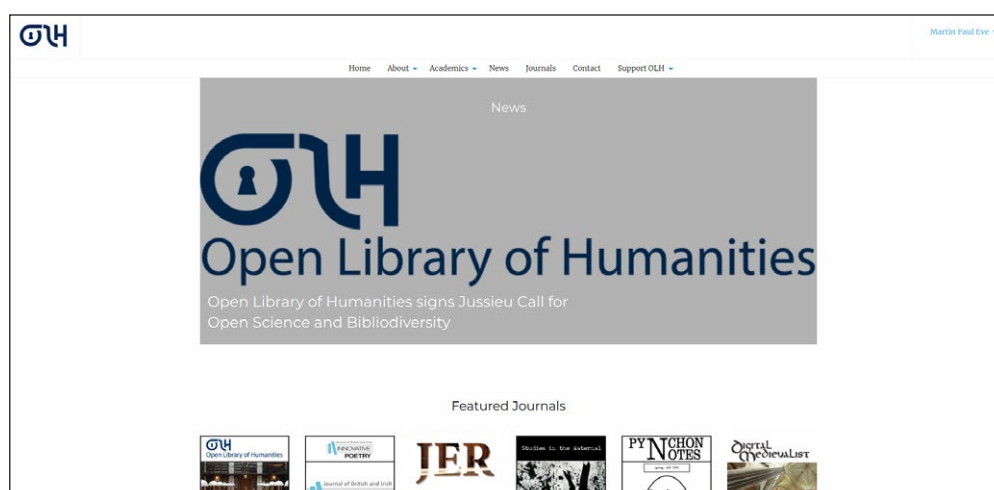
OLH

Martin Paul Eve

Home About Academics News Journals Contact Support OLH

News

OLH

Open Library of Humanities

Open Library of Humanities signs Jussieu Call for Open Science and Bibliodiversity

Featured Journals

OLH Open Library of Humanities

INNOVATIVE POETRY Journal of British and Irish

JER

Studies in the Maternal

PYNCHON NOTES

DIGITAL MEDIEVALIST